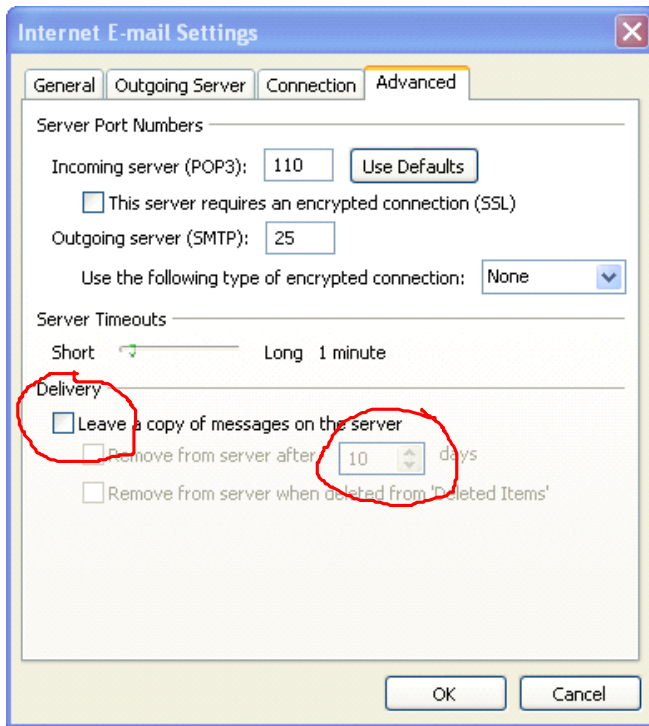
Internet E-mail Settings

General | Outgoing Server | Connection | Advanced

Server Port Numbers

Incoming server (POP3): 110 Use Defaults

This server requires an encrypted connection (SSL)

Outgoing server (SMTP): 25

Use the following type of encrypted connection: None

Server Timeouts

Short Long 1 minute

Delivery

Leave a copy of messages on the server

Remove from server after 10 days

Remove from server when deleted from 'Deleted Items'

OK Cancel